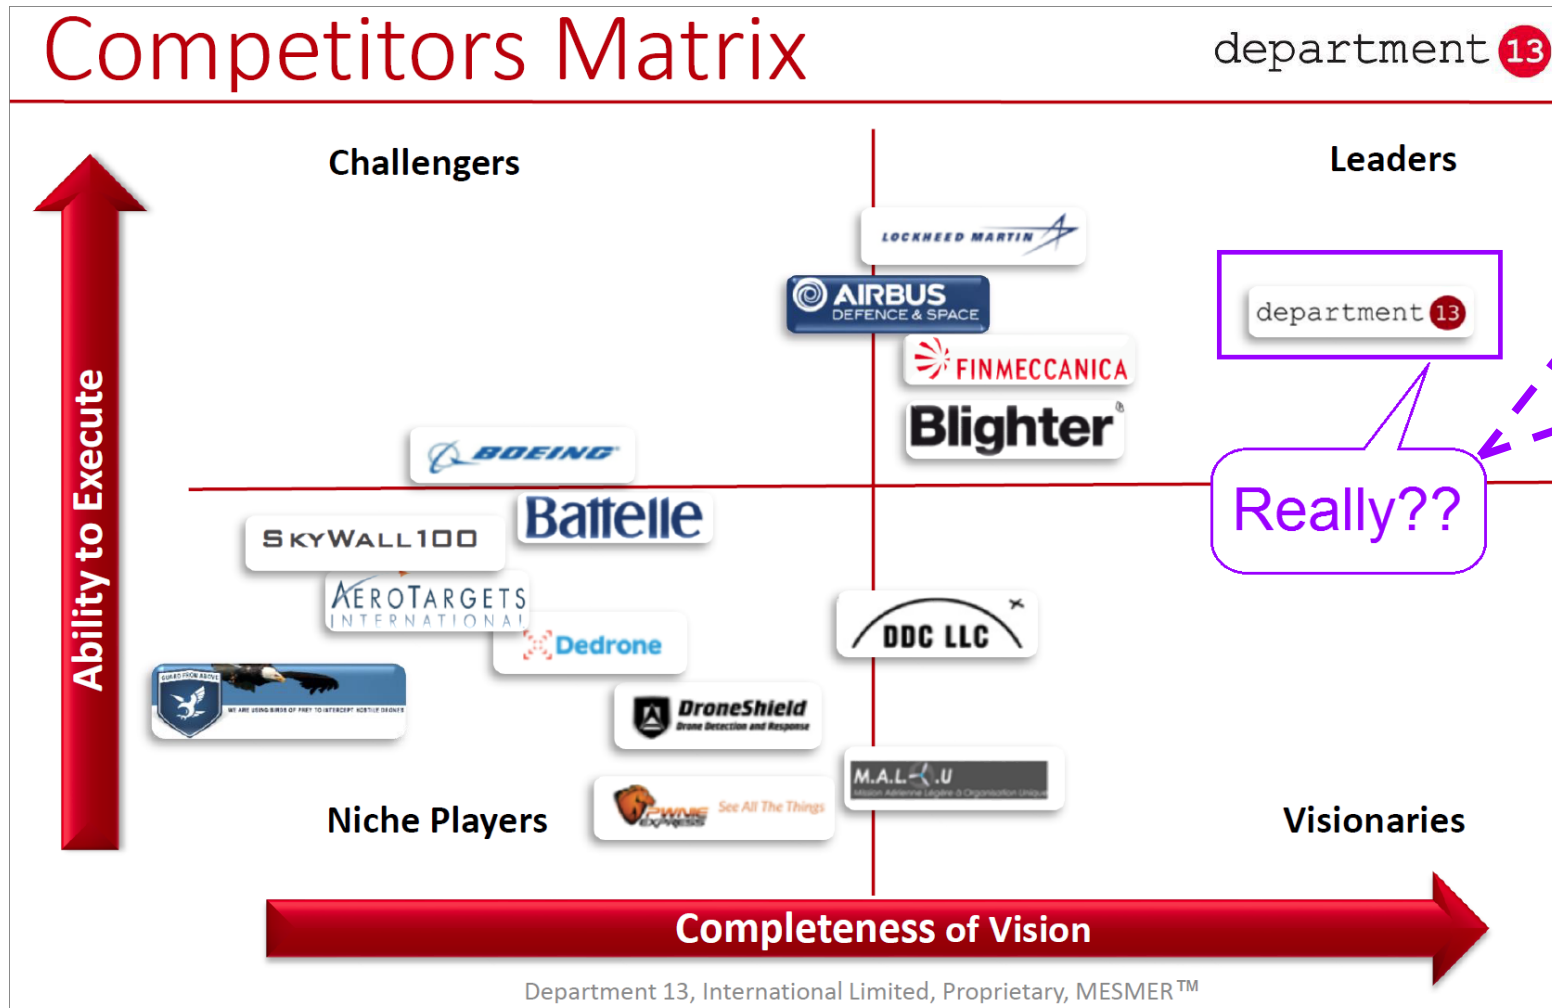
Competitors Matrix

department 13

Challengers

Leaders

LOCKHEED MARTIN

AIRBUS DEFENCE & SPACE

FINMECCANICA

Blighter

department 13

Really??

BOEING

Battelle

SKYWALL100

AEROTARGETS INTERNATIONAL

Dedrone

DDC LLC

GUARD FROM ABOVE

WE ARE USING BIRDS OF PREY TO INTERCEPT HOSTILE DRONES

DroneShield

Drone Detection and Response

M.A.L.U

Mission Aérienne Légère à Organisation Unique

Niche Players

PWNIE EXPRESS See All The Things

Visionaries

Ability to Execute

Completeness of Vision

Department 13, International Limited, Proprietary, MESMER™